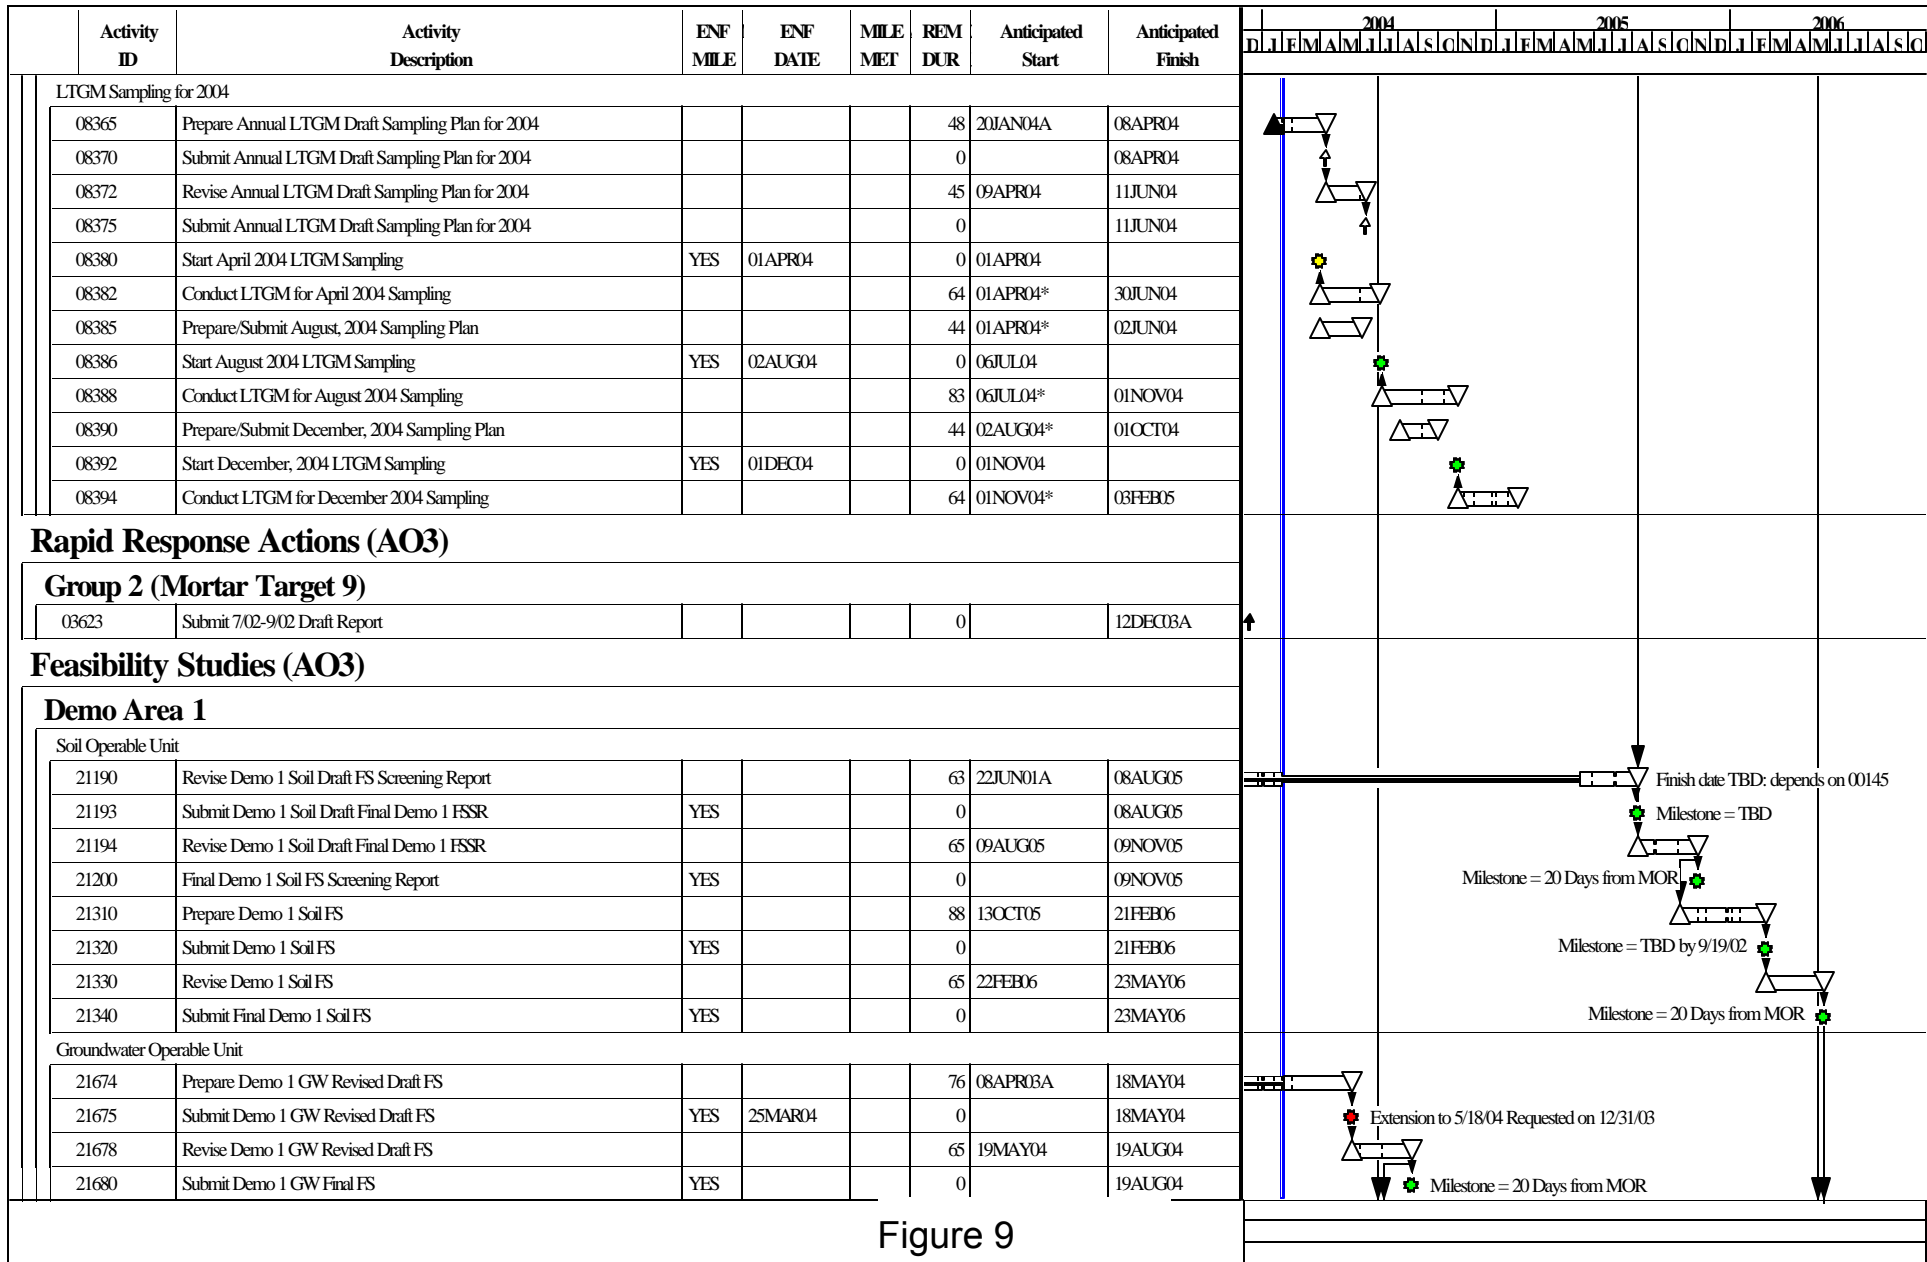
| Activity ID | Activity Description | ENF MILE | ENF DATE | MILE MET | REM DUR | Anticipated Start | Anticipated Finish |
|---|---|---|---|---|---|---|---|
| LTGM Sampling for 2004 | | | | | | | |
| 08365 | Prepare Annual LTGM Draft Sampling Plan for 2004 | | | | 48 | 20JAN04A | 08APR04 |
| 08370 | Submit Annual LTGM Draft Sampling Plan for 2004 | | | | 0 | | 08APR04 |
| 08372 | Revise Annual LTGM Draft Sampling Plan for 2004 | | | | 45 | 09APR04 | 11JUN04 |
| 08375 | Submit Annual LTGM Draft Sampling Plan for 2004 | | | | 0 | | 11JUN04 |
| 08380 | Start April 2004 LTGM Sampling | YES | 01APR04 | | 0 | 01APR04 | |
| 08382 | Conduct LTGM for April 2004 Sampling | | | | 64 | 01APR04* | 30JUN04 |
| 08385 | Prepare/Submit August, 2004 Sampling Plan | | | | 44 | 01APR04* | 02JUN04 |
| 08386 | Start August 2004 LTGM Sampling | YES | 02AUG04 | | 0 | 06JUL04 | |
| 08388 | Conduct LTGM for August 2004 Sampling | | | | 83 | 06JUL04* | 01NOV04 |
| 08390 | Prepare/Submit December, 2004 Sampling Plan | | | | 44 | 02AUG04* | 01OCT04 |
| 08392 | Start December, 2004 LTGM Sampling | YES | 01DEC04 | | 0 | 01NOV04 | |
| 08394 | Conduct LTGM for December 2004 Sampling | | | | 64 | 01NOV04* | 03FEB05 |
| **Rapid Response Actions (AO3)** | | | | | | | |
| **Group 2 (Mortar Target 9)** | | | | | | | |
| 03623 | Submit 7/02-9/02 Draft Report | | | | 0 | | 12DEC03A |
| **Feasibility Studies (AO3)** | | | | | | | |
| **Demo Area 1** | | | | | | | |
| Soil Operable Unit | | | | | | | |
| 21190 | Revise Demo 1 Soil Draft FS Screening Report | | | | 63 | 22JUN01A | 08AUG05 |
| 21193 | Submit Demo 1 Soil Draft Final Demo 1 FSSR | YES | | | 0 | | 08AUG05 |
| 21194 | Revise Demo 1 Soil Draft Final Demo 1 FSSR | | | | 65 | 09AUG05 | 09NOV05 |
| 21200 | Final Demo 1 Soil FS Screening Report | YES | | | 0 | | 09NOV05 |
| 21310 | Prepare Demo 1 Soil FS | | | | 88 | 13OCT05 | 21FEB06 |
| 21320 | Submit Demo 1 Soil FS | YES | | | 0 | | 21FEB06 |
| 21330 | Revise Demo 1 Soil FS | | | | 65 | 22FEB06 | 23MAY06 |
| 21340 | Submit Final Demo 1 Soil FS | YES | | | 0 | | 23MAY06 |
| Groundwater Operable Unit | | | | | | | |
| 21674 | Prepare Demo 1 GW Revised Draft FS | | | | 76 | 08APR03A | 18MAY04 |
| 21675 | Submit Demo 1 GW Revised Draft FS | YES | 25MAR04 | | 0 | | 18MAY04 |
| 21678 | Revise Demo 1 GW Revised Draft FS | | | | 65 | 19MAY04 | 19AUG04 |
| 21680 | Submit Demo 1 GW Final FS | YES | | | 0 | | 19AUG04 |

2004 2005 2006
D J F M A M J J A S O N D J F M A M J J A S O N D J F M A M J J A S O

Finish date TBD: depends on 00145
Milestone = TBD
Milestone = 20 Days from MOR
Milestone = TBD by 9/19/02
Milestone = 20 Days from MOR
Extension to 5/18/04 Requested on 12/31/03
Milestone = 20 Days from MOR

Figure 9